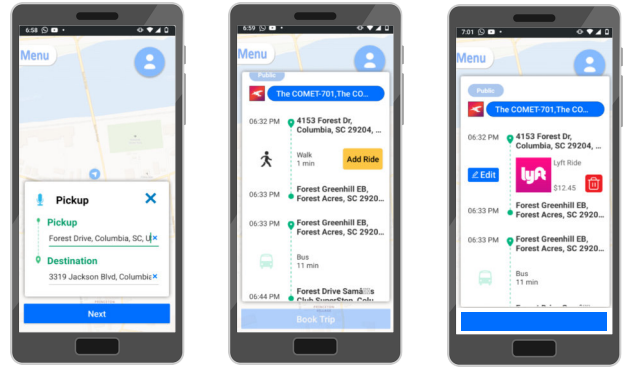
6:58

Menu

Pickup

Pickup

Forest Drive, Columbia, SC, U

Destination

3319 Jackson Blvd, Columbia

Next

6:59

Menu

Public

The COMET-701,The CO...

06:32 PM

4153 Forest Dr, Columbia, SC 29204, ...

Walk
1 min

Add Ride

06:33 PM

Forest Greenhill EB, Forest Acres, SC 2920...

06:33 PM

Forest Greenhill EB, Forest Acres, SC 2920...

Bus
11 min

06:44 PM

Forest Drive Samä Club SuperStop, Colu...

Book Trip

7:01

Menu

Public

The COMET-701,The CO...

06:32 PM

4153 Forest Dr, Columbia, SC 29204, ...

Edit

lyft

Lyft Ride

$12.45

06:33 PM

Forest Greenhill EB, Forest Acres, SC 2920...

06:33 PM

Forest Greenhill EB, Forest Acres, SC 2920...

Bus
11 min